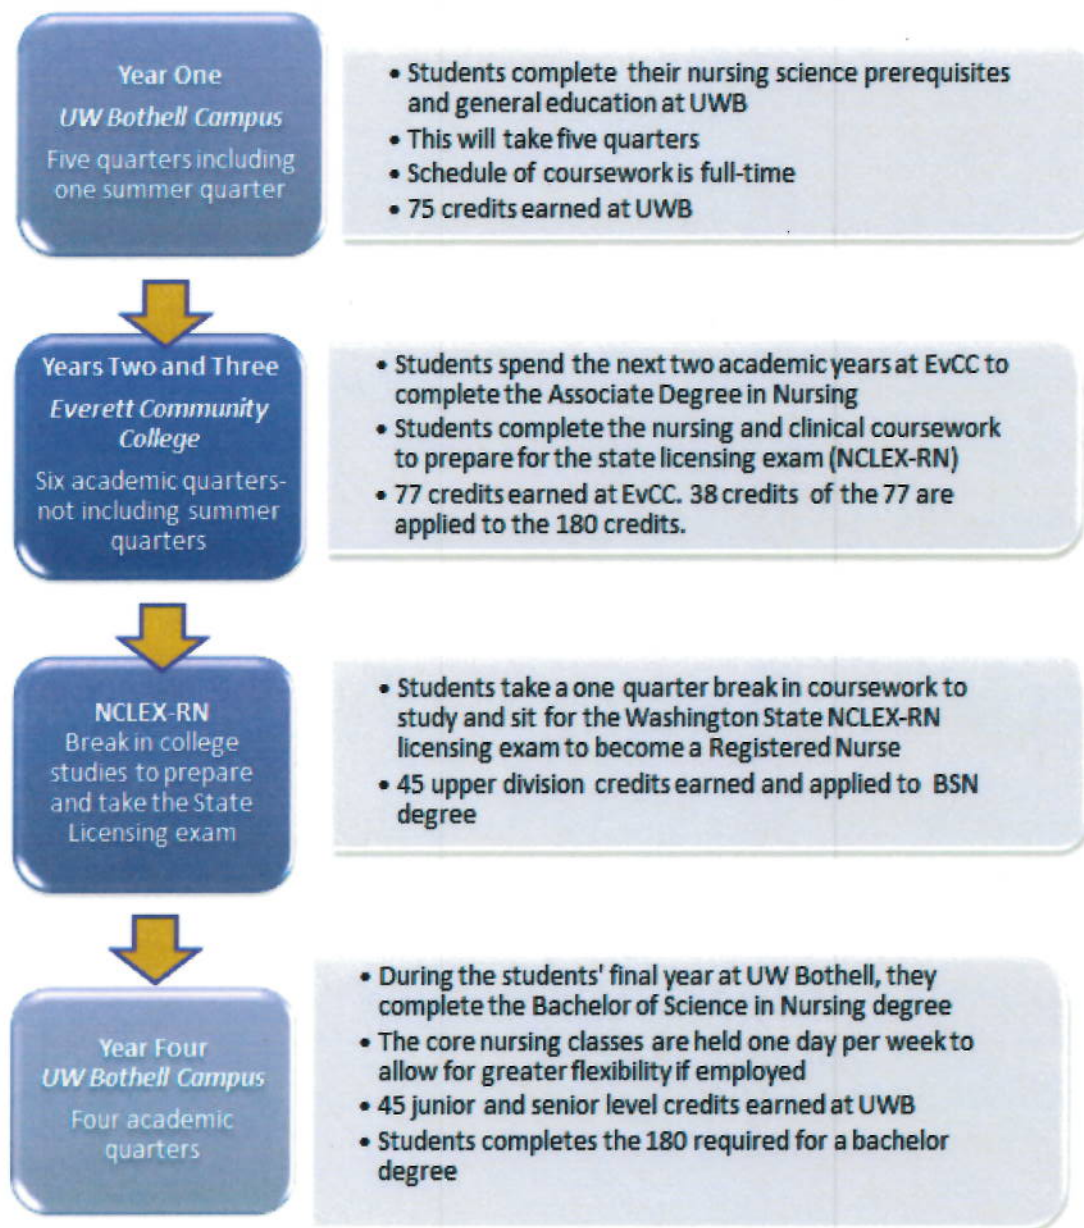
Year One
UW Bothell Campus
Five quarters including one summer quarter

• Students complete their nursing science prerequisites and general education at UWB
• This will take five quarters
• Schedule of coursework is full-time
• 75 credits earned at UWB

Years Two and Three
Everett Community College
Six academic quarters- not including summer quarters

• Students spend the next two academic years at EvCC to complete the Associate Degree in Nursing
• Students complete the nursing and clinical coursework to prepare for the state licensing exam (NCLEX-RN)
• 77 credits earned at EvCC. 38 credits of the 77 are applied to the 180 credits.

NCLEX-RN
Break in college studies to prepare and take the State Licensing exam

• Students take a one quarter break in coursework to study and sit for the Washington State NCLEX-RN licensing exam to become a Registered Nurse
• 45 upper division credits earned and applied to BSN degree

Year Four
UW Bothell Campus
Four academic quarters

• During the students' final year at UW Bothell, they complete the Bachelor of Science in Nursing degree
• The core nursing classes are held one day per week to allow for greater flexibility if employed
• 45 junior and senior level credits earned at UWB
• Students completes the 180 required for a bachelor degree